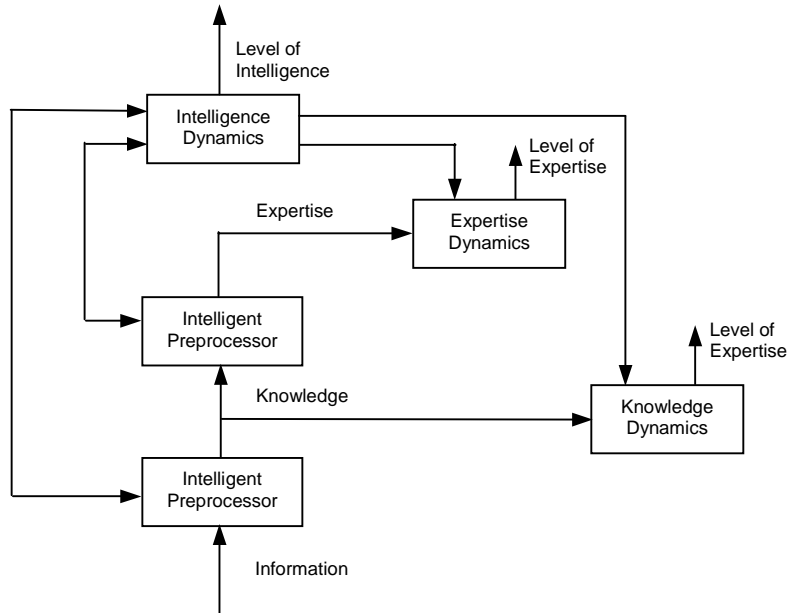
Level of Intelligence

Intelligence Dynamics

Level of Expertise

Expertise

Expertise Dynamics

Intelligent Preprocessor

Level of Expertise

Knowledge

Knowledge Dynamics

Intelligent Preprocessor

Information